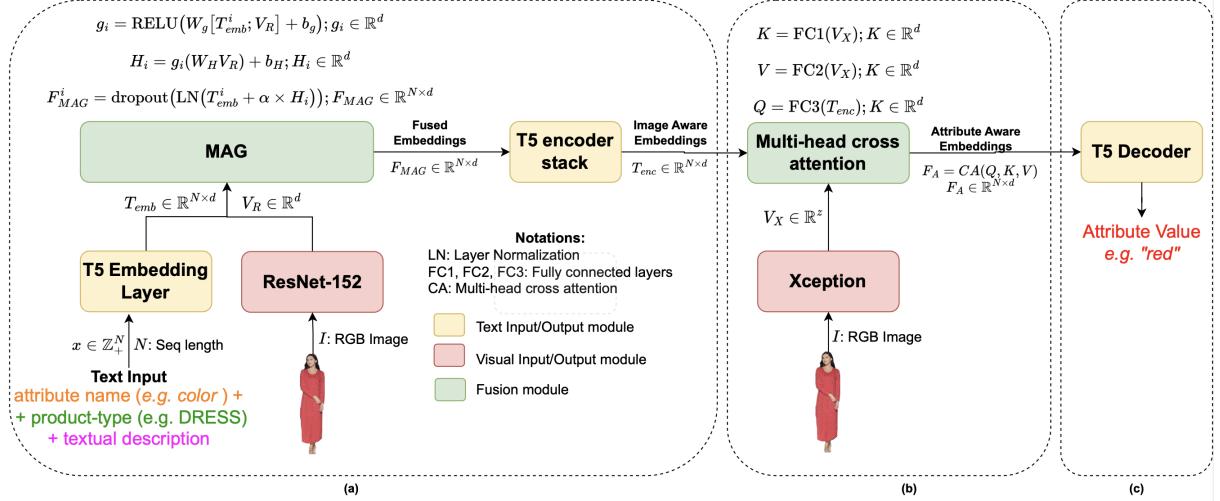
$g_i = \text{RELU}(W_g[T^i_{emb}; V_R] + b_g); g_i \in \mathbb{R}^d$

$H_i = g_i(W_H V_R) + b_H; H_i \in \mathbb{R}^d$

$F^i_{MAG} = \text{dropout}(\text{LN}(T^i_{emb} + \alpha \times H_i)); F_{MAG} \in \mathbb{R}^{N \times d}$

MAG

Fused Embeddings

$F_{MAG} \in \mathbb{R}^{N \times d}$

T5 encoder stack

Image Aware Embeddings

$T_{enc} \in \mathbb{R}^{N \times d}$

$T_{emb} \in \mathbb{R}^{N \times d}$

$V_R \in \mathbb{R}^d$

T5 Embedding Layer

ResNet-152

$x \in \mathbb{Z}^N_+$ $N$: Seq length

$I$: RGB Image

Text Input
attribute name (e.g. color ) +
+ product-type (e.g. DRESS)
+ textual description

Notations:
LN: Layer Normalization
FC1, FC2, FC3: Fully connected layers
CA: Multi-head cross attention

Text Input/Output module

Visual Input/Output module

Fusion module

$K = \text{FC1}(V_X); K \in \mathbb{R}^d$

$V = \text{FC2}(V_X); K \in \mathbb{R}^d$

$Q = \text{FC3}(T_{enc}); K \in \mathbb{R}^d$

Multi-head cross attention

Attribute Aware Embeddings

$F_A = CA(Q, K, V)$
$F_A \in \mathbb{R}^{N \times d}$

$V_X \in \mathbb{R}^z$

Xception

$I$: RGB Image

T5 Decoder

Attribute Value
e.g. "red"

(a)

(b)

(c)